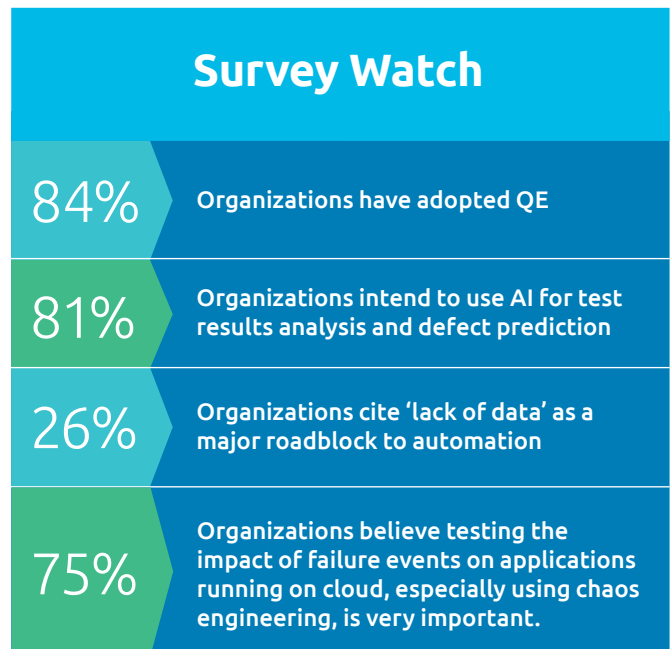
Survey Watch

84%

Organizations have adopted QE

81%

Organizations intend to use AI for test results analysis and defect prediction

26%

Organizations cite ‘lack of data’ as a major roadblock to automation

75%

Organizations believe testing the impact of failure events on applications running on cloud, especially using chaos engineering, is very important.